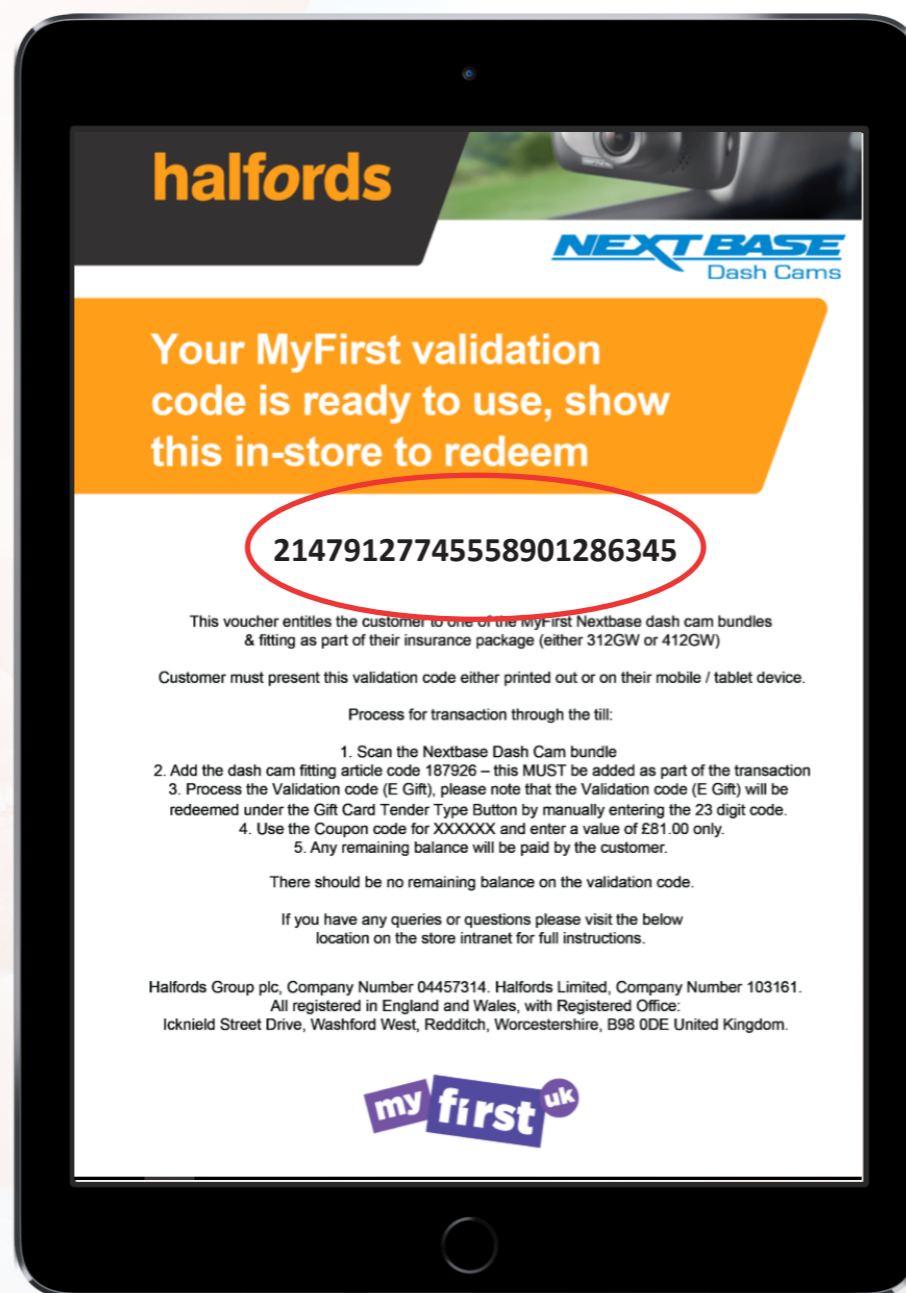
halfords

NEXTBASE
Dash Cams

Your MyFirst validation code is ready to use, show this in-store to redeem

21479127745558901286345

This voucher entitles the customer to one of the MyFirst Nextbase dash cam bundles & fitting as part of their insurance package (either 312GW or 412GW)

Customer must present this validation code either printed out or on their mobile / tablet device.

Process for transaction through the till:

1. Scan the Nextbase Dash Cam bundle
2. Add the dash cam fitting article code 187926 – this MUST be added as part of the transaction
3. Process the Validation code (E Gift), please note that the Validation code (E Gift) will be redeemed under the Gift Card Tender Type Button by manually entering the 23 digit code.
4. Use the Coupon code for XXXXXX and enter a value of £81.00 only.
5. Any remaining balance will be paid by the customer.

There should be no remaining balance on the validation code.

If you have any queries or questions please visit the below location on the store intranet for full instructions.

Halfords Group plc, Company Number 04457314. Halfords Limited, Company Number 103161. All registered in England and Wales, with Registered Office: Icknield Street Drive, Washford West, Redditch, Worcestershire, B98 0DE United Kingdom.

my first uk